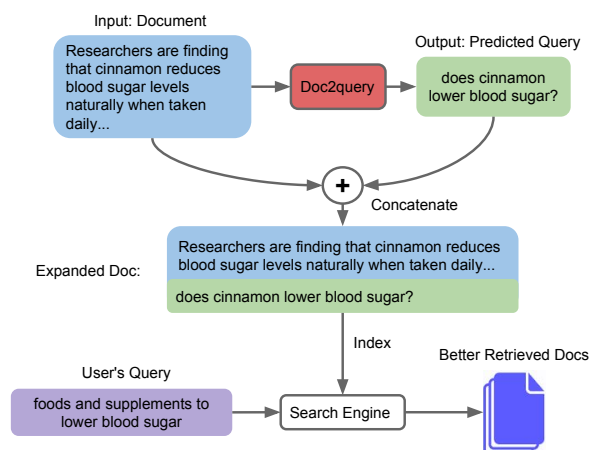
Input: Document

Researchers are finding that cinnamon reduces blood sugar levels naturally when taken daily...

Doc2query

Output: Predicted Query

does cinnamon lower blood sugar?

+

Concatenate

Expanded Doc:

Researchers are finding that cinnamon reduces blood sugar levels naturally when taken daily...

does cinnamon lower blood sugar?

Index

User's Query

foods and supplements to lower blood sugar

Search Engine

Better Retrieved Docs